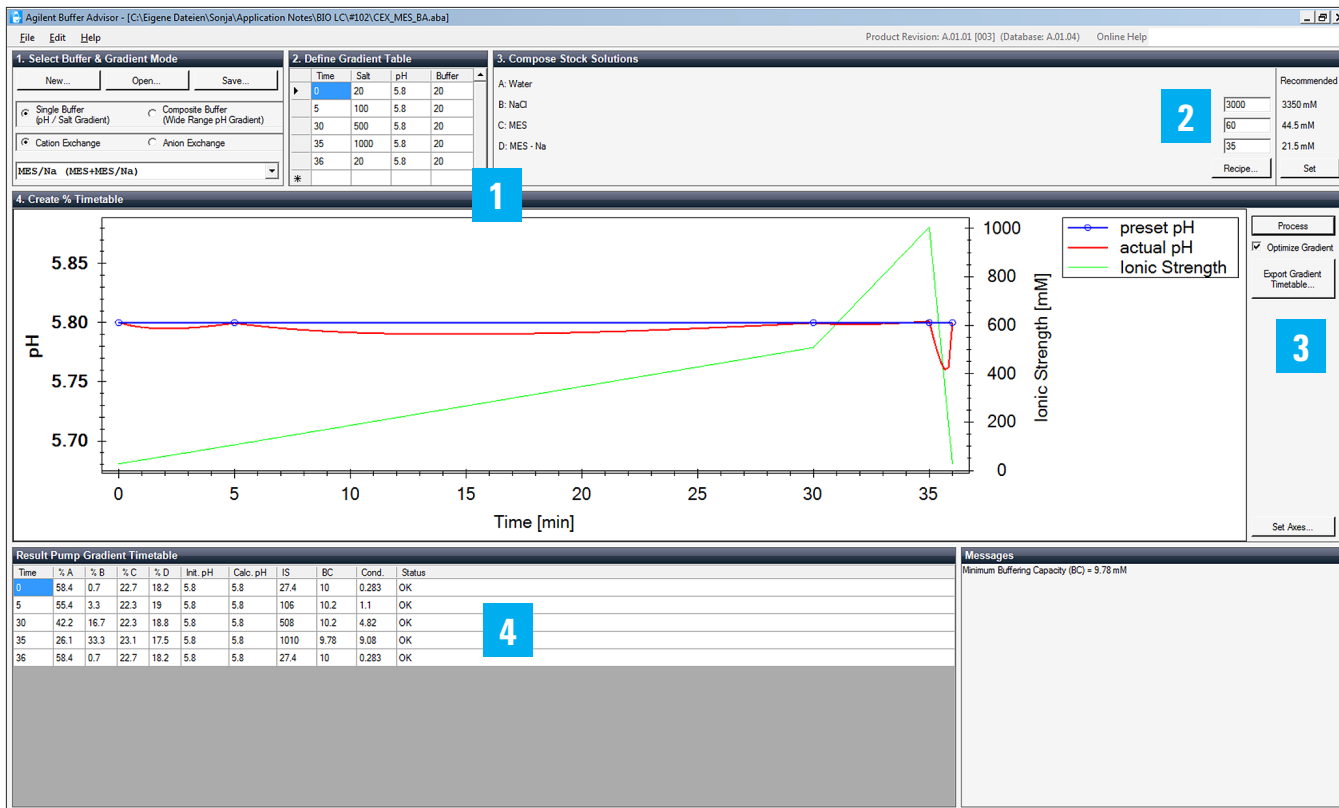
Agilent Buffer Advisor - [C:\Eigene Dateien\Sonja\Application Notes\BIO LC\#102\CEX_MES_BA.aba]

File Edit Help

Product Revision: A.01.01 [003] (Database: A.01.04) Online Help

1. Select Buffer & Gradient Mode

New... Open... Save...

Single Buffer (pH / Salt Gradient)
Composite Buffer (Wide Range pH Gradient)

Cation Exchange
Anion Exchange

MES/Na (MES+MES/Na)

2. Define Gradient Table

| Time | Salt | pH | Buffer |
|---|---|---|---|
| 0 | 20 | 5.8 | 20 |
| 5 | 100 | 5.8 | 20 |
| 30 | 500 | 5.8 | 20 |
| 35 | 1000 | 5.8 | 20 |
| 36 | 20 | 5.8 | 20 |
| * | | | |

3. Compose Stock Solutions

A: Water
B: NaCl
C: MES
D: MES - Na

Recommended

3000 3350 mM
60 44.5 mM
35 21.5 mM

Recipe... Set

2

1

4. Create % Timetable

preset pH
actual pH
Ionic Strength

5.85
5.80
5.75
5.70
pH

1000
800
600
400
200
0
Ionic Strength [mM]

0 5 10 15 20 25 30 35
Time [min]

Process
Optimize Gradient
Export Gradient Timetable...

3

Set Axes...

Result Pump Gradient Timetable

| Time | % A | % B | % C | % D | Init. pH | Calc. pH | IS | BC | Cond. | Status |
|---|---|---|---|---|---|---|---|---|---|---|
| 0 | 58.4 | 0.7 | 22.7 | 18.2 | 5.8 | 5.8 | 27.4 | 10 | 0.283 | OK |
| 5 | 55.4 | 3.3 | 22.3 | 19 | 5.8 | 5.8 | 106 | 10.2 | 1.1 | OK |
| 30 | 42.2 | 16.7 | 22.3 | 18.8 | 5.8 | 5.8 | 508 | 10.2 | 4.82 | OK |
| 35 | 26.1 | 33.3 | 23.1 | 17.5 | 5.8 | 5.8 | 1010 | 9.78 | 9.08 | OK |
| 36 | 58.4 | 0.7 | 22.7 | 18.2 | 5.8 | 5.8 | 27.4 | 10 | 0.283 | OK |

4

Messages

Minimum Buffering Capacity (BC) = 9.78 mM